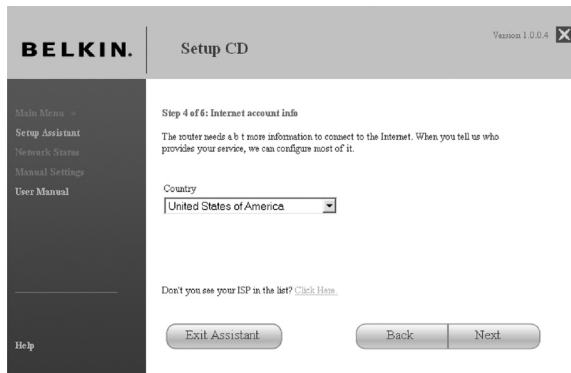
BELKIN.

Setup CD

Version 1.0.0.4

Main Menu »
Setup Assistant
Network Status
Manual Settings
User Manual

Help

Step 4 of 6: Internet account info

The router needs a b t more information to connect to the Internet. When you tell us who provides your service, we can configure most of it.

Country
United States of America

Don't you see your ISP in the list? Click Here.

Exit Assistant

Back

Next